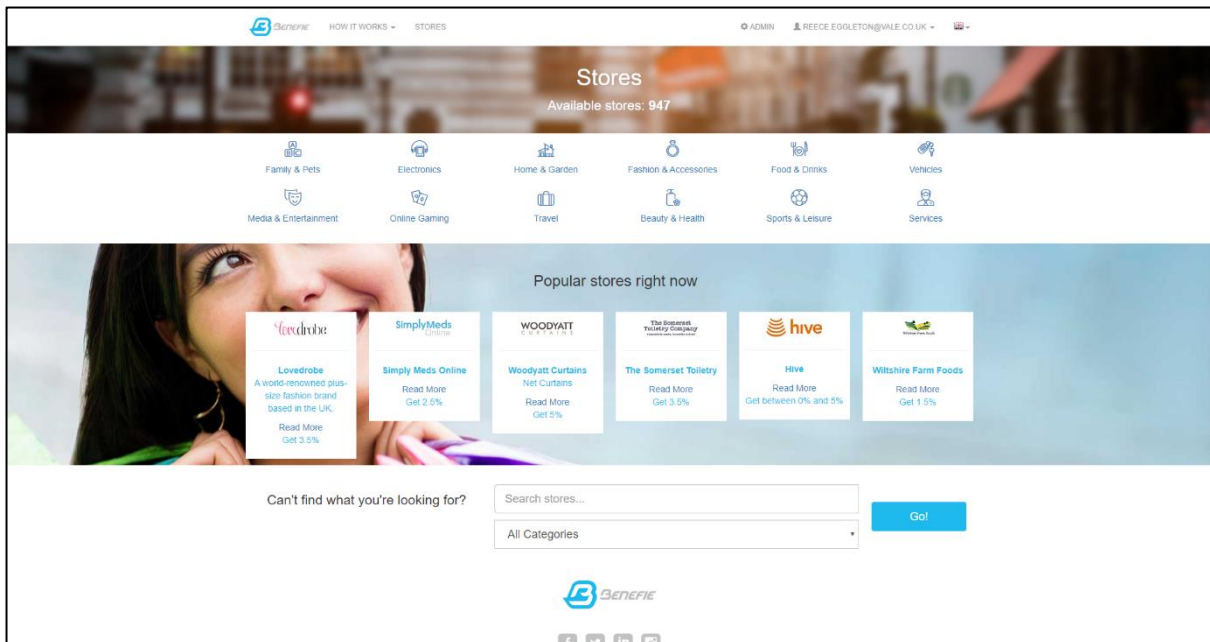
BENEFIE HOW IT WORKS STORES

ADMIN REECE.EGGLETON@VALE.CO.UK

Stores

Available stores: 947

Family & Pets
Electronics
Home & Garden
Fashion & Accessories
Food & Drinks
Vehicles
Media & Entertainment
Online Gaming
Travel
Beauty & Health
Sports & Leisure
Services

Popular stores right now

lovedrobe

Lovedrobe
A world-renowned plus-size fashion brand based in the UK.
Read More
Get 3.5%

SimplyMeds Online

Simply Meds Online
Read More
Get 2.5%

WOODYATT CURTAINS

Woodyatt Curtains
Net Curtains
Read More
Get 5%

The Somerset Toiletry Company

The Somerset Toiletry
Read More
Get 3.5%

hive

Hive
Read More
Get between 0% and 5%

Wiltshire Farm Foods
Read More
Get 1.5%

Can't find what you're looking for?

Search stores...

All Categories

Go!

BENEFIE